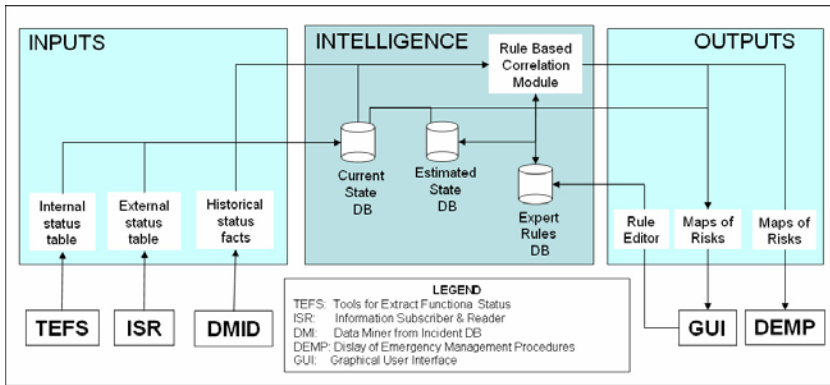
INPUTS

INTELLIGENCE

Rule Based Correlation Module

OUTPUTS

Current State DB

Estimated State DB

Expert Rules DB

Internal status table

External status table

Historical status facts

Rule Editor

Maps of Risks

Maps of Risks

TEFS

ISR

DMID

LEGEND
TEFS: Tools for Extract Functiona Status
ISR: Information Subscriber & Reader
DMI: Data Miner from Incident DB
DEMP: Dislay of Emergency Management Procedures
GUI: Graphical User Interface

GUI

DEMP